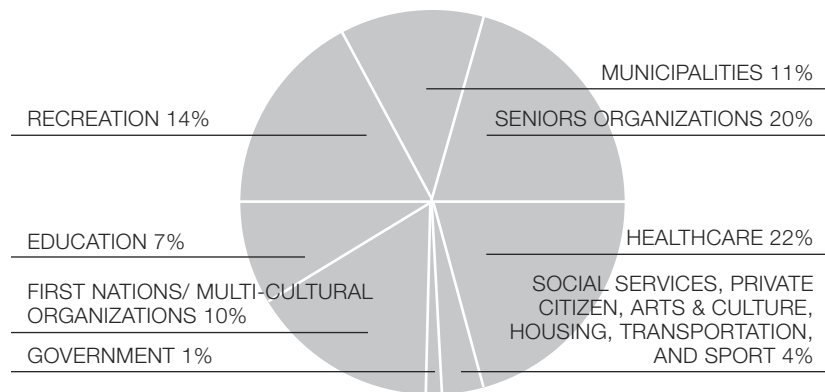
MUNICIPALITIES 11%

RECREATION 14%

SENIORS ORGANIZATIONS 20%

EDUCATION 7%

HEALTHCARE 22%

FIRST NATIONS/ MULTI-CULTURAL ORGANIZATIONS 10%

SOCIAL SERVICES, PRIVATE CITIZEN, ARTS & CULTURE, HOUSING, TRANSPORTATION, AND SPORT 4%

GOVERNMENT 1%